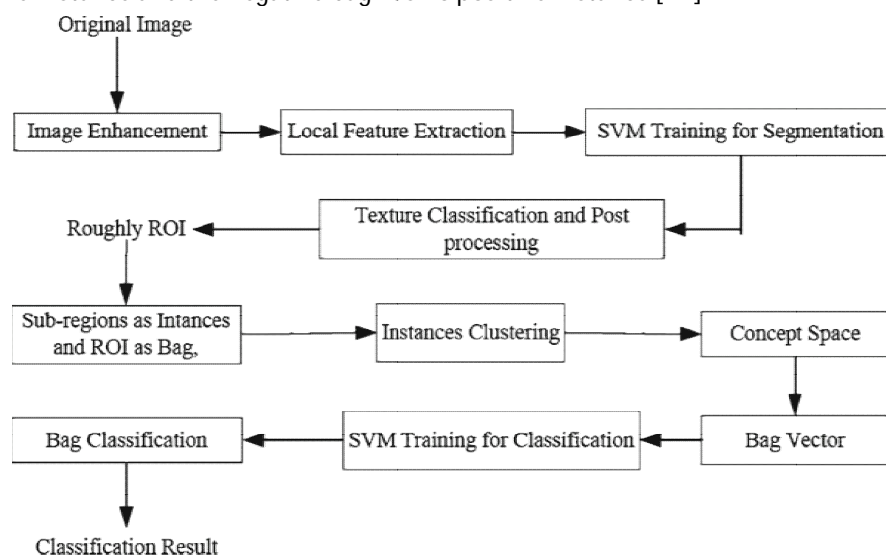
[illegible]

Original Image

Image Enhancement

Local Feature Extraction

SVM Training for Segmentation

Roughly ROI

Texture Classification and Post processing

Sub-regions as Intances and ROI as Bag,

Instances Clustering

Concept Space

Bag Classification

SVM Training for Classification

Bag Vector

Classification Result